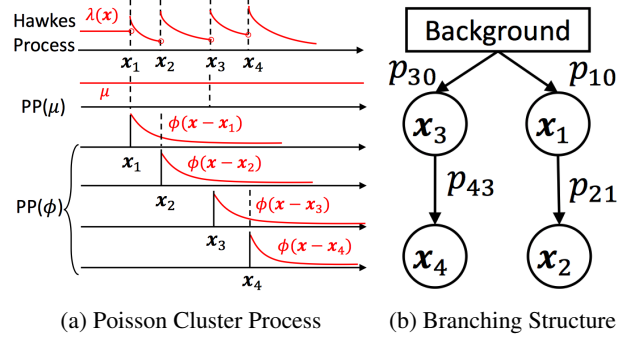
Hawkes Process

$\lambda(\boldsymbol{x})$

$\boldsymbol{x}_1$ $\boldsymbol{x}_2$ $\boldsymbol{x}_3$ $\boldsymbol{x}_4$

PP($\mu$)

$\mu$

PP($\phi$)

$\phi(\boldsymbol{x}-\boldsymbol{x}_1)$

$\boldsymbol{x}_1$

$\phi(\boldsymbol{x}-\boldsymbol{x}_2)$

$\boldsymbol{x}_2$

$\phi(\boldsymbol{x}-\boldsymbol{x}_3)$

$\boldsymbol{x}_3$

$\phi(\boldsymbol{x}-\boldsymbol{x}_4)$

$\boldsymbol{x}_4$

Background

$p_{30}$ $p_{10}$

$\boldsymbol{x}_3$ $\boldsymbol{x}_1$

$p_{43}$ $p_{21}$

$\boldsymbol{x}_4$ $\boldsymbol{x}_2$

(a) Poisson Cluster Process

(b) Branching Structure